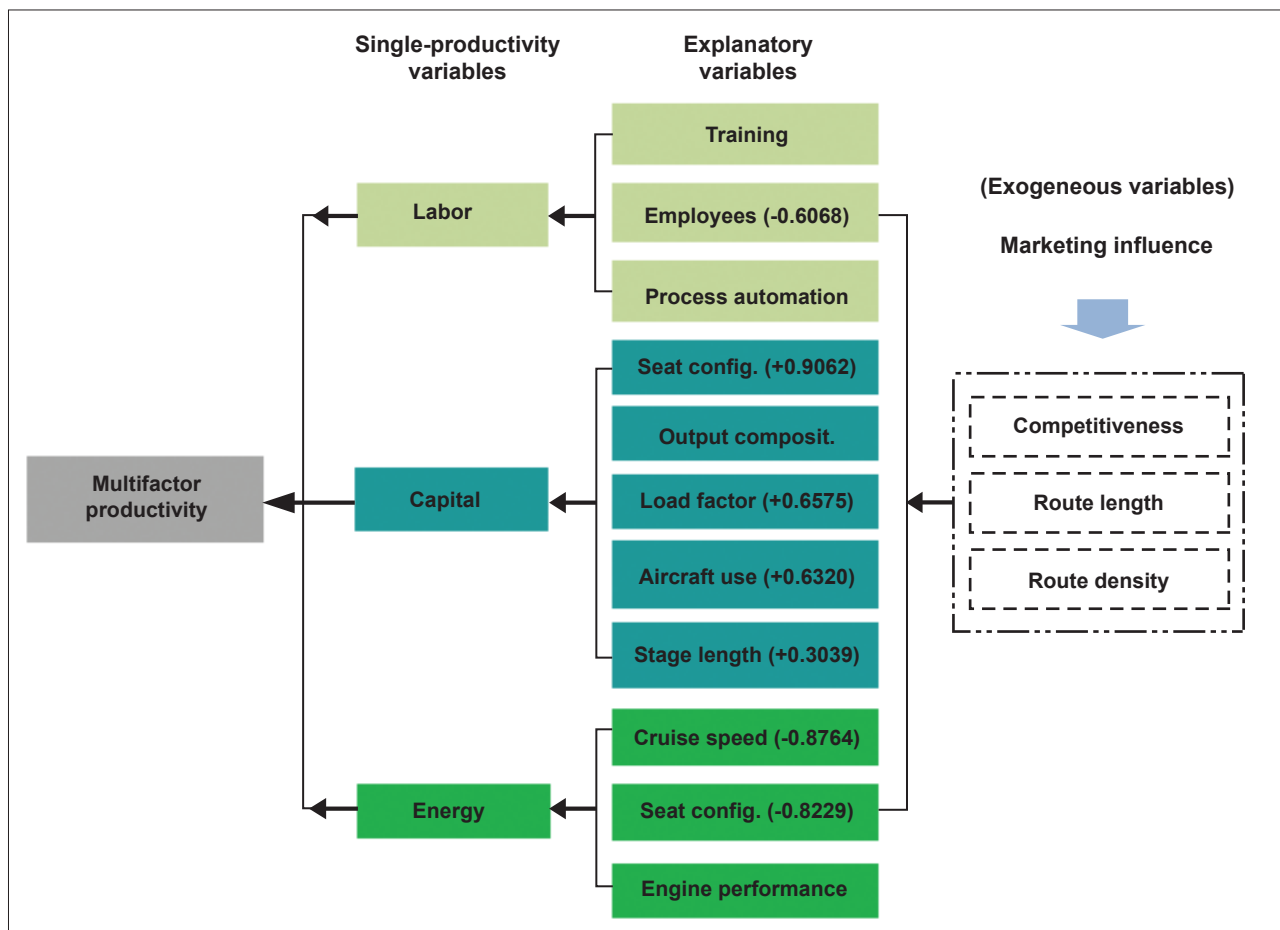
Single-productivity variables

Explanatory variables

Training

Labor

Employees (-0.6068)

Process automation

(Exogeneous variables)

Marketing influence

Seat config. (+0.9062)

Output composit.

Competitiveness

Multifactor productivity

Capital

Load factor (+0.6575)

Route length

Aircraft use (+0.6320)

Route density

Stage length (+0.3039)

Cruise speed (-0.8764)

Energy

Seat config. (-0.8229)

Engine performance